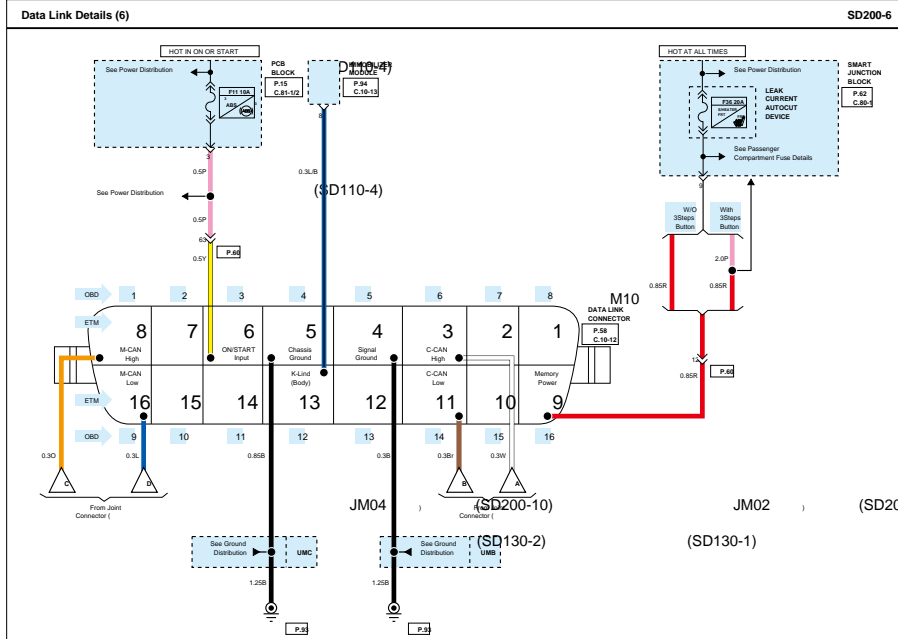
Data Link Details (6)

SD200-6

HOT IN ON OR START

See Power Distribution

F11 10A

ABS

PCB BLOCK

P.15 C.81-1/2

IMMOBILIZER MODULE

D110-4)

P.94 C.10-13

HOT AT ALL TIMES

See Power Distribution

F36 20A

LEAK CURRENT AUTOCUT DEVICE

See Passenger Compartment Fuse Details

SMART JUNCTION BLOCK

P.62 C.80-1

3

0.5P

See Power Distribution

0.5P

63

0.5Y

P.60

8

0.3L/B

(SD110-4)

9

W/O 3Steps Button

With 3Steps Button

2.0P

0.85R

0.85R

OBD

1

2

3

4

5

6

7

8

M10

ETM

8

7

6

5

4

3

2

1

DATA LINK CONNECTOR

P.58 C.10-12

M-CAN High

ON/START Input

Chassis Ground

Signal Ground

C-CAN High

M-CAN Low

K-Lind (Body)

C-CAN Low

Memory Power

12

0.85R

P.60

ETM

16

15

14

13

12

11

10

9

OBD

9

10

11

12

13

14

15

16

0.3O

0.3L

0.85B

0.3B

0.3Br

0.3W

C

D

B

A

From Joint Connector (

JM04

)

From Joint Connector (

(SD200-10)

JM02

)

(SD20

See Ground Distribution

UMC

See Ground Distribution

UMB

(SD130-2)

(SD130-1)

1.25B

1.25B

P.93

P.93